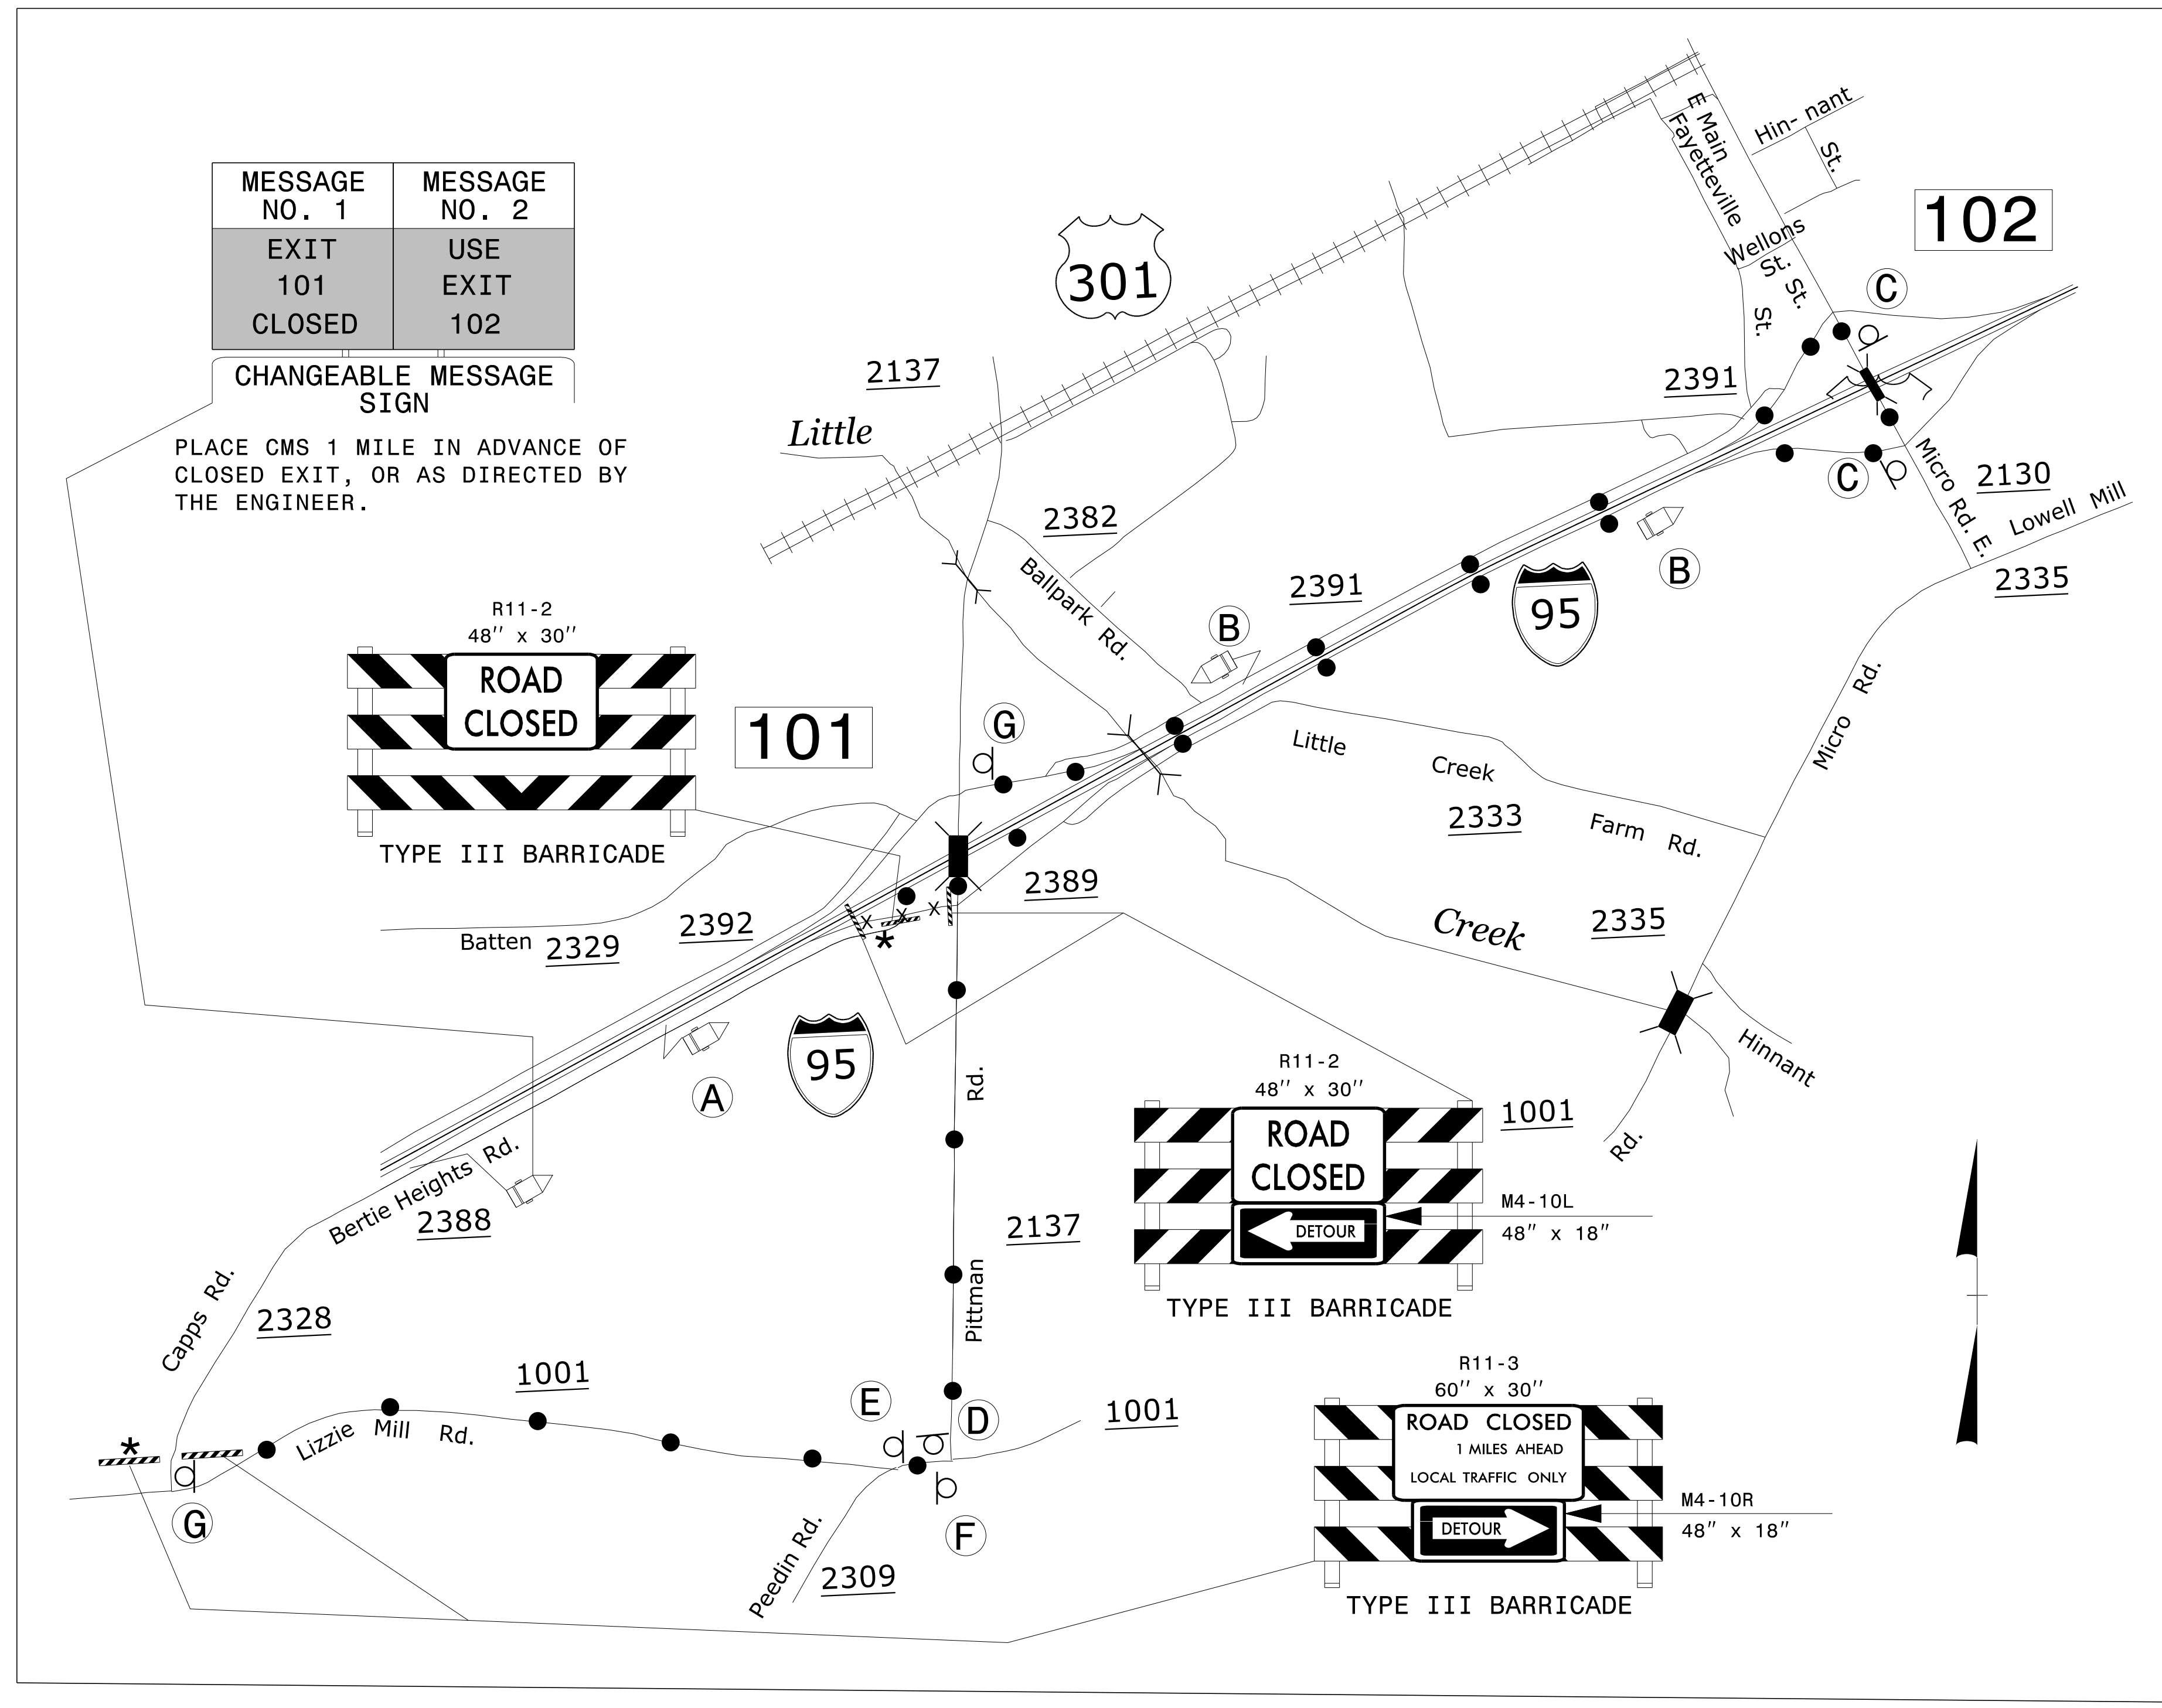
| MESSAGE NO. 1 | MESSAGE NO. 2 |
|---|---|
| EXIT 101 CLOSED | USE EXIT 102 |

CHANGEABLE MESSAGE SIGN

PLACE CMS 1 MILE IN ADVANCE OF CLOSED EXIT, OR AS DIRECTED BY THE ENGINEER.

301

2137

Little

2382

Ballpark Rd.

E Main Fayetteville St.

Hin- nant St.

Wellons St. St.

St.

102

C

2391

C

Micro Rd. E.

2130

Lowell Mill

2335

B

2391

95

B

R11-2
48″ x 30″

ROAD CLOSED

TYPE III BARRICADE

101

G

Little Creek Farm Rd.

2333

Micro Rd.

2389

2392

Batten 2329

Creek

2335

A

95

Rd.

Hinnant

Rd.

R11-2
48″ x 30″

ROAD CLOSED

DETOUR

1001

M4-10L
48″ x 18″

TYPE III BARRICADE

Bertie Heights Rd.

2388

2137

Pittman

Capps Rd.

2328

1001

Lizzie Mill Rd.

E

D

1001

R11-3
60″ x 30″

ROAD CLOSED
1 MILES AHEAD
LOCAL TRAFFIC ONLY

DETOUR

M4-10R
48″ x 18″

TYPE III BARRICADE

G

F

Peedin Rd.

2309